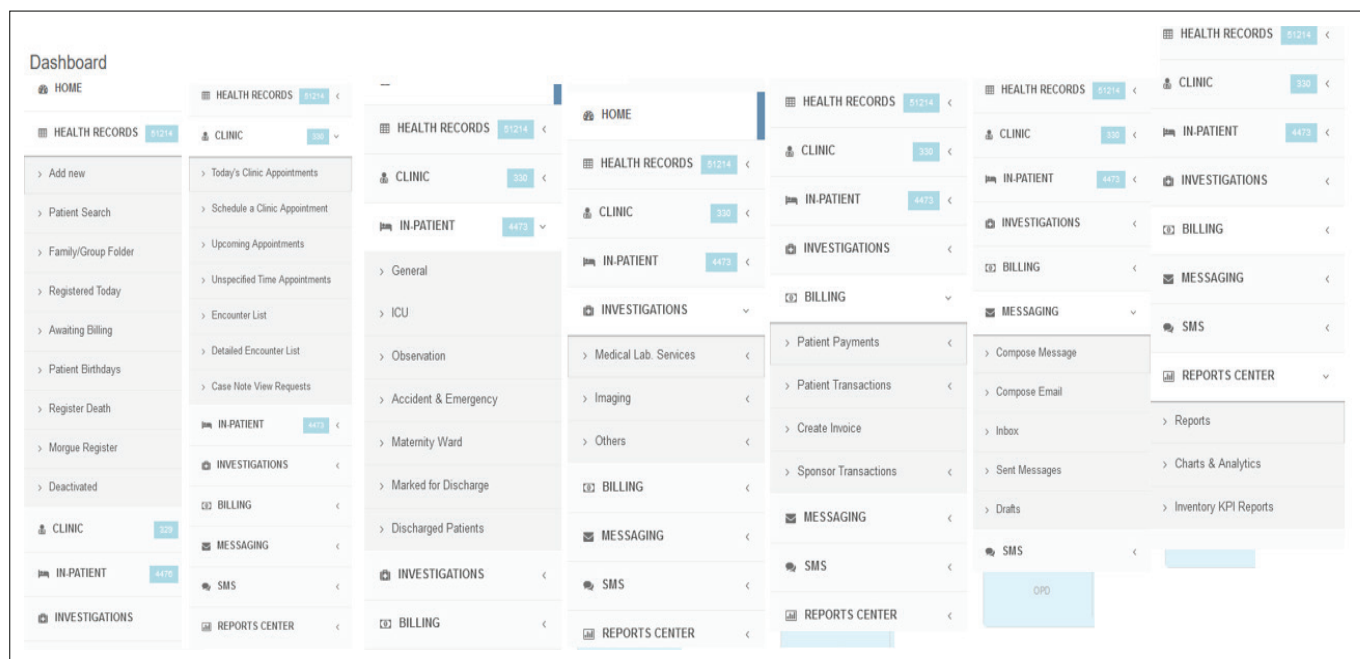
Dashboard
HOME
HEALTH RECORDS 51214
› Add new
› Patient Search
› Family/Group Folder
› Registered Today
› Awaiting Billing
› Patient Birthdays
› Register Death
› Morgue Register
› Deactivated
CLINIC 329
IN-PATIENT 4476
INVESTIGATIONS

HEALTH RECORDS 51214 ‹
CLINIC 330 ˅
› Today's Clinic Appointments
› Schedule a Clinic Appointment
› Upcoming Appointments
› Unspecified Time Appointments
› Encounter List
› Detailed Encounter List
› Case Note View Requests
IN-PATIENT 4473 ‹
INVESTIGATIONS ‹
BILLING ‹
MESSAGING ‹
SMS ‹
REPORTS CENTER ‹

HEALTH RECORDS 51214 ‹
CLINIC 330 ‹
IN-PATIENT 4473 ˅
› General
› ICU
› Observation
› Accident & Emergency
› Maternity Ward
› Marked for Discharge
› Discharged Patients
INVESTIGATIONS ‹
BILLING ‹

HOME
HEALTH RECORDS 51214 ‹
CLINIC 330 ‹
IN-PATIENT 4473 ‹
INVESTIGATIONS ˅
› Medical Lab. Services ‹
› Imaging ‹
› Others ‹
BILLING ‹
MESSAGING ‹
SMS ‹
REPORTS CENTER ‹

HEALTH RECORDS 51214 ‹
CLINIC 330 ‹
IN-PATIENT 4473 ‹
INVESTIGATIONS ‹
BILLING ˅
› Patient Payments ‹
› Patient Transactions ‹
› Create Invoice
› Sponsor Transactions ‹
MESSAGING ‹
SMS ‹
REPORTS CENTER ‹

HEALTH RECORDS 51214 ‹
CLINIC 330 ‹
IN-PATIENT 4473 ‹
INVESTIGATIONS ‹
BILLING ‹
MESSAGING ˅
› Compose Message
› Compose Email
› Inbox
› Sent Messages
› Drafts
SMS ‹
OPD

HEALTH RECORDS 51214 ‹
CLINIC 330 ‹
IN-PATIENT 4473 ‹
INVESTIGATIONS ‹
BILLING ‹
MESSAGING ‹
SMS ‹
REPORTS CENTER ˅
› Reports
› Charts & Analytics
› Inventory KPI Reports